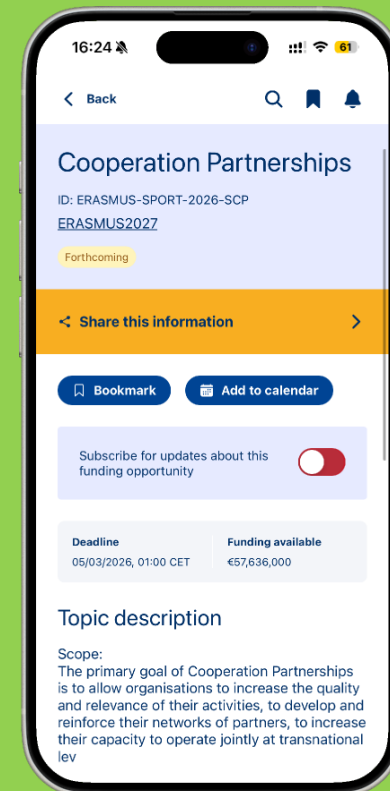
16:24 61

Back

Cooperation Partnerships

ID: ERASMUS-SPORT-2026-SCP

ERASMUS2027

Forthcoming

Share this information

Bookmark

Add to calendar

Subscribe for updates about this funding opportunity

Deadline
05/03/2026, 01:00 CET

Funding available
€57,636,000

Topic description

Scope:
The primary goal of Cooperation Partnerships is to allow organisations to increase the quality and relevance of their activities, to develop and reinforce their networks of partners, to increase their capacity to operate jointly at transnational lev